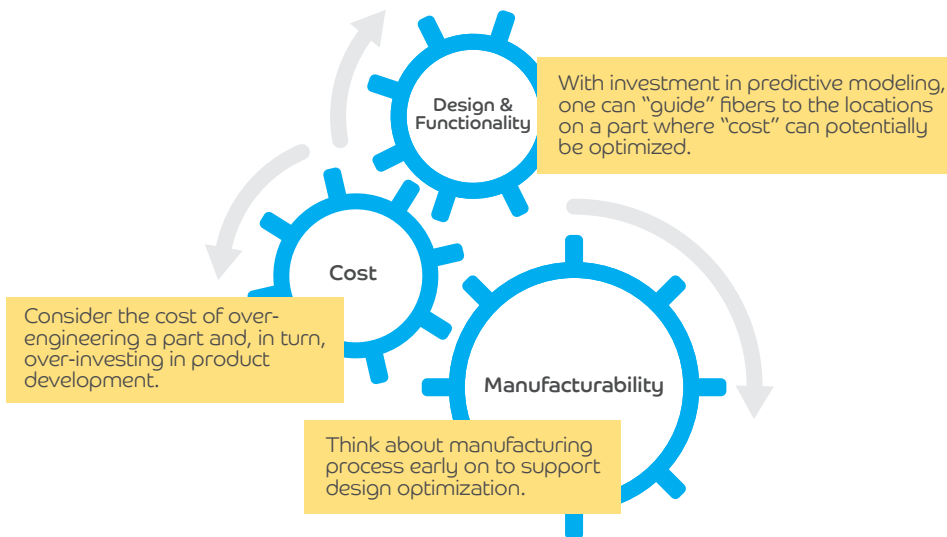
Design & Functionality

With investment in predictive modeling, one can "guide" fibers to the locations on a part where "cost" can potentially be optimized.

Cost

Consider the cost of over-engineering a part and, in turn, over-investing in product development.

Manufacturability

Think about manufacturing process early on to support design optimization.